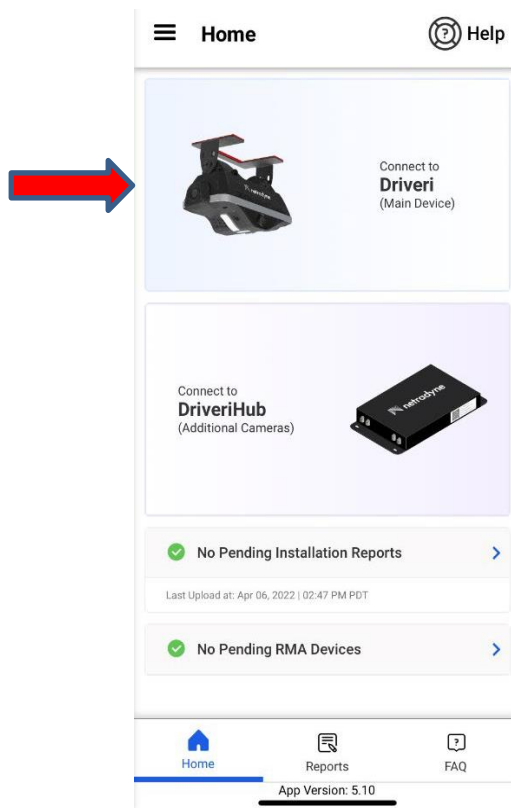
Home

Help

netradyne

Connect to
**Driveri**
(Main Device)

Connect to
**DriveriHub**
(Additional Cameras)

netradyne

No Pending Installation Reports

Last Upload at: Apr 06, 2022 | 02:47 PM PDT

No Pending RMA Devices

Home

Reports

FAQ

App Version: 5.10